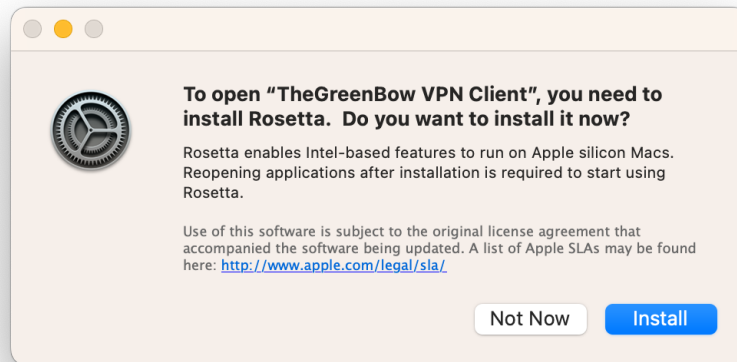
To open “TheGreenBow VPN Client”, you need to install Rosetta.  Do you want to install it now?

Rosetta enables Intel-based features to run on Apple silicon Macs. Reopening applications after installation is required to start using Rosetta.

Use of this software is subject to the original license agreement that accompanied the software being updated. A list of Apple SLAs may be found here: http://www.apple.com/legal/sla/

Not Now

Install